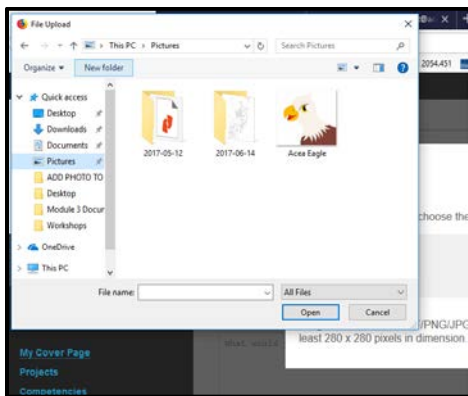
File Upload
This PC > Pictures
Search Pictures
Organize ▾
New folder
Quick access
Desktop
Downloads
Documents
Pictures
ADD PHOTO TO
Desktop
Module 3 Docur
Workshops
OneDrive
This PC
2017-05-12
2017-06-14
Acea Eagle
File name:
All Files
Open
Cancel
2054451
choose the
/PNG/JPG
least 280 x 280 pixels in dimension.
My Cover Page
Projects
Competencies
What would